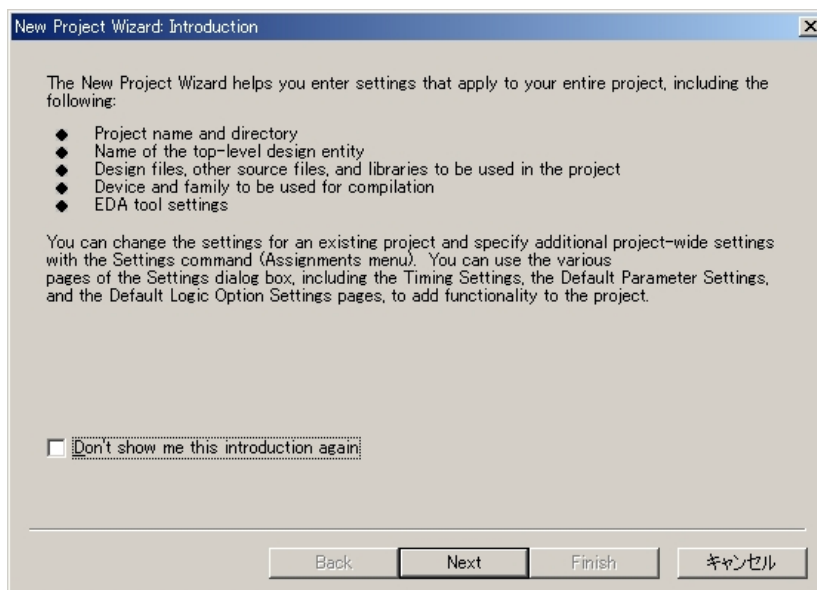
New Project Wizard: Introduction

The New Project Wizard helps you enter settings that apply to your entire project, including the following:

◆ Project name and directory
◆ Name of the top-level design entity
◆ Design files, other source files, and libraries to be used in the project
◆ Device and family to be used for compilation
◆ EDA tool settings

You can change the settings for an existing project and specify additional project-wide settings with the Settings command (Assignments menu). You can use the various
pages of the Settings dialog box, including the Timing Settings, the Default Parameter Settings, and the Default Logic Option Settings pages, to add functionality to the project.

Don't show me this introduction again

Back Next Finish キャンセル